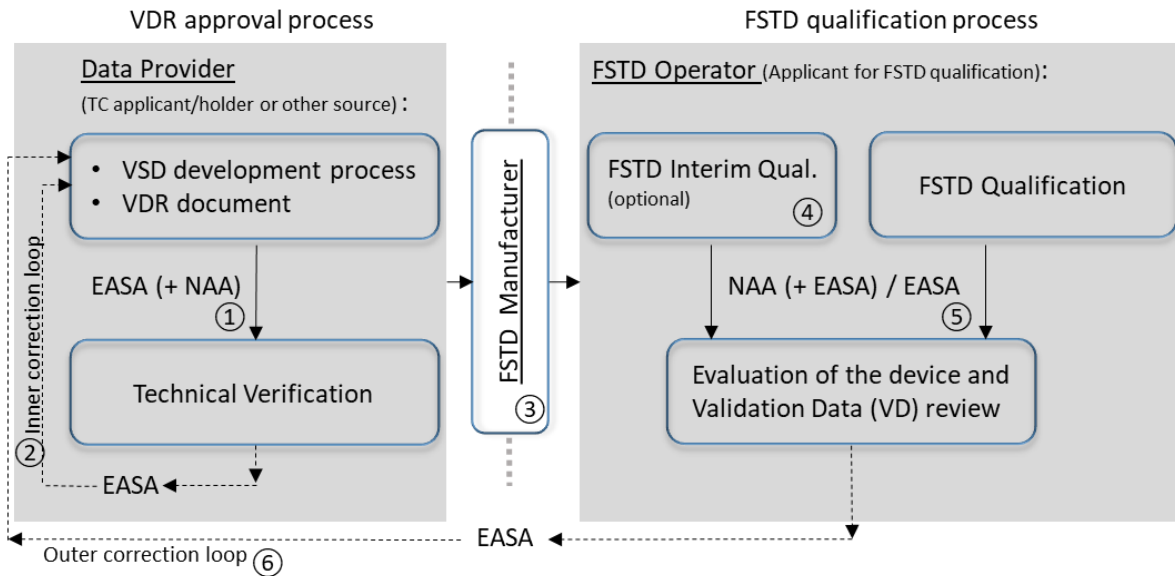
VDR approval process

Data Provider
(TC applicant/holder or other source) :

- VSD development process
- VDR document

EASA (+ NAA)
①

Technical Verification

Inner correction loop
②

EASA

FSTD Manufacturer
③

FSTD qualification process

FSTD Operator (Applicant for FSTD qualification):

FSTD Interim Qual.
(optional)
④

FSTD Qualification

NAA (+ EASA) / EASA
⑤

Evaluation of the device and Validation Data (VD) review

EASA

Outer correction loop ⑥